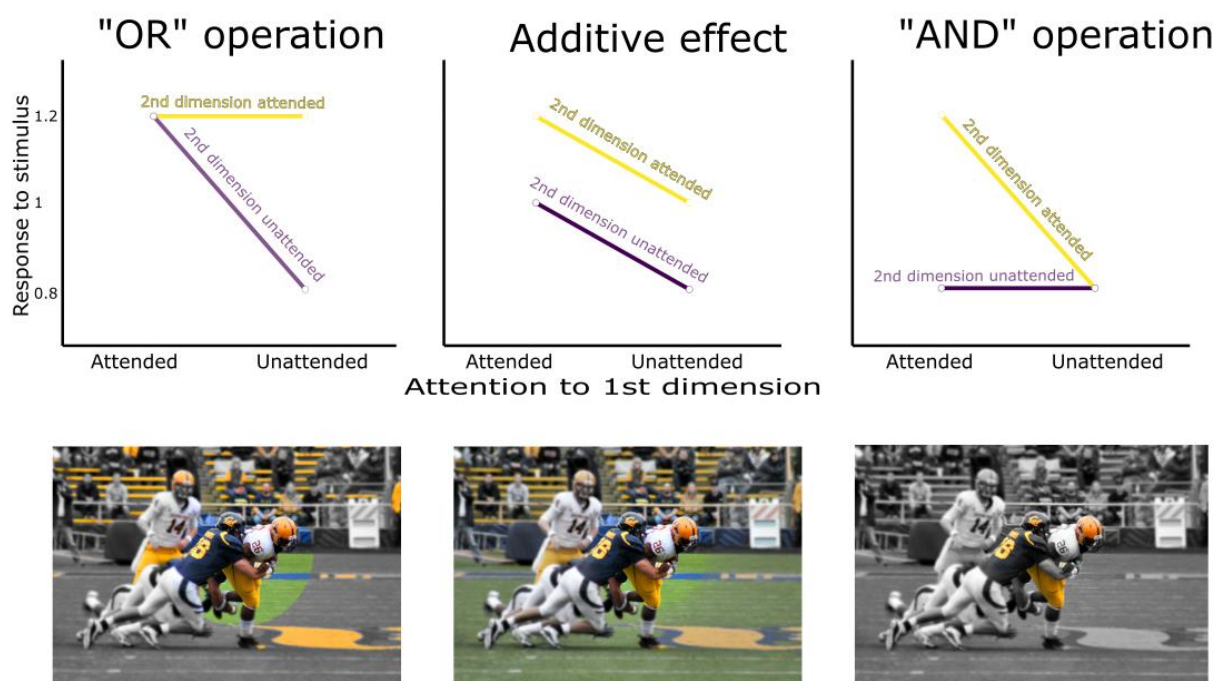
"OR" operation

Additive effect

"AND" operation

Response to stimulus

1.2

1

0.8

2nd dimension attended

2nd dimension unattended

Attended

Unattended

2nd dimension attended

2nd dimension unattended

Attended

Unattended

2nd dimension attended

2nd dimension unattended

Attended

Unattended

Attention to 1st dimension

14

58

36

14

58

36

14

58

36